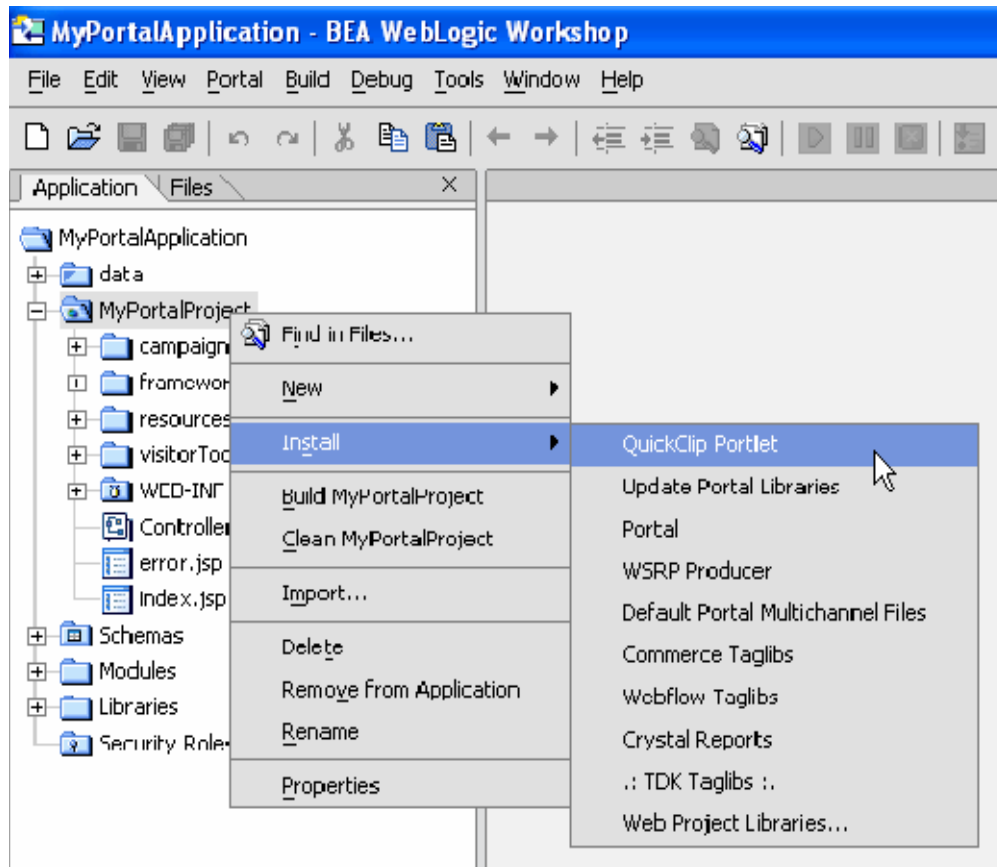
MyPortalApplication - BEA WebLogic Workshop

File Edit View Portal Build Debug Tools Window Help

Application Files ×

MyPortalApplication
data
MyPortalProject
campaign
framewor
resources
visitorToo
WEB-INF
Controller
error.jsp
index.jsp
Schemas
Modules
Libraries
Security Role

Find in Files...
New
Install
Build MyPortalProject
Clean MyPortalProject
Import...
Delete
Remove From Application
Rename
Properties

QuickClip Portlet
Update Portal Libraries
Portal
WSRP Producer
Default Portal Multichannel Files
Commerce Taglibs
Webflow Taglibs
Crystal Reports
.: TDK Taglibs :.
Web Project Libraries...